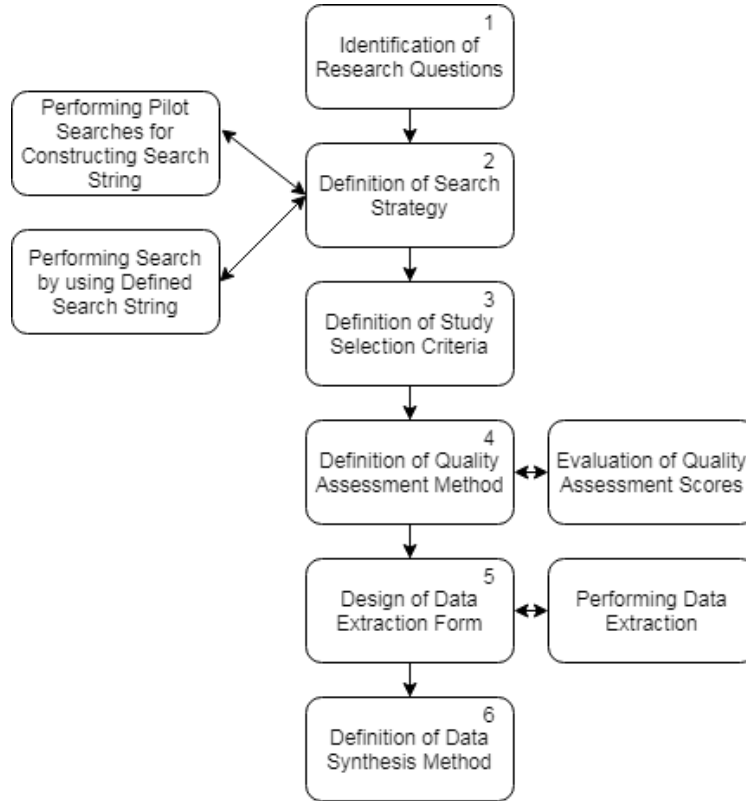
1
Identification of Research Questions

Performing Pilot Searches for Constructing Search String

2
Definition of Search Strategy

Performing Search by using Defined Search String

3
Definition of Study Selection Criteria

4
Definition of Quality Assessment Method

Evaluation of Quality Assessment Scores

5
Design of Data Extraction Form

Performing Data Extraction

6
Definition of Data Synthesis Method